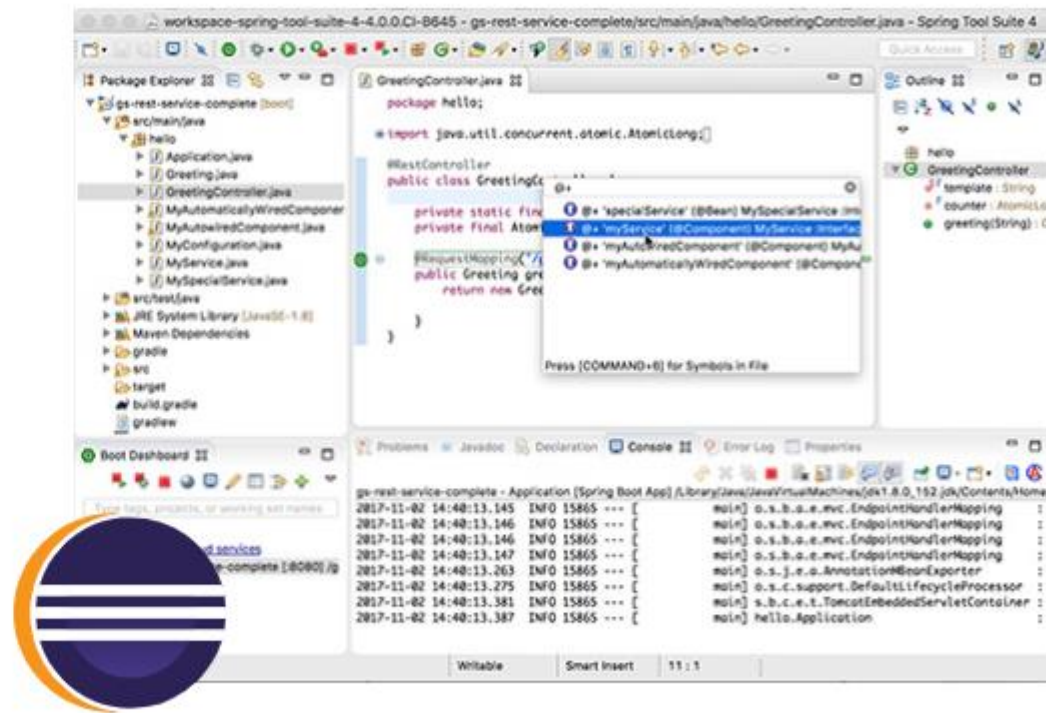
workspace-spring-tool-suite-4-4.0.0.CI-B645 - gs-rest-service-complete/src/main/java/hello/GreetingController.java - Spring Tool Suite 4

Quick Access

Package Explorer
gs-rest-service-complete [boot]
src/main/java
hello
Application.java
Greeting.java
GreetingController.java
MyAutomaticallyWiredComponent
MyAutowiredComponent.java
MyConfiguration.java
MyService.java
MySpecialService.java
src/test/java
JRE System Library [JavaSE-1.8]
Maven Dependencies
gradle
src
target
build.gradle
gradlew

GreetingController.java
package hello;

import java.util.concurrent.atomic.AtomicLong;

@RestController
public class GreetingCo
private static fin
private final Atom
@RequestMapping("/
public Greeting gre
return new Gree
}
}

@+
@+ 'specialService' (@Bean) MySpecialService (int
@+ 'myService' (@Component) MyService (interfac
@+ 'myAutowiredComponent' (@Component) MyAu
@+ 'myAutomaticallyWiredComponent' (@Compone
Press [COMMAND+6] for Symbols in File

Outline
hello
GreetingController
template : String
counter : AtomicLo
greeting(String) :

Boot Dashboard
Type tags, projects, or working set names
d services
e-complete [:8080] /g

Problems Javadoc Declaration Console Error Log Properties
gs-rest-service-complete - Application [Spring Boot App] /Library/Java/JavaVirtualMachines/jdk1.8.0_152.jdk/Contents/Home
2017-11-02 14:40:13.145 INFO 15865 --- [ main] o.s.b.a.e.mvc.EndpointHandlerMapping :
2017-11-02 14:40:13.146 INFO 15865 --- [ main] o.s.b.a.e.mvc.EndpointHandlerMapping :
2017-11-02 14:40:13.146 INFO 15865 --- [ main] o.s.b.a.e.mvc.EndpointHandlerMapping :
2017-11-02 14:40:13.147 INFO 15865 --- [ main] o.s.b.a.e.mvc.EndpointHandlerMapping :
2017-11-02 14:40:13.263 INFO 15865 --- [ main] o.s.j.e.a.AnnotationMBeanExporter :
2017-11-02 14:40:13.275 INFO 15865 --- [ main] o.s.c.support.DefaultLifecycleProcessor :
2017-11-02 14:40:13.381 INFO 15865 --- [ main] s.b.c.e.t.TomcatEmbeddedServletContainer :
2017-11-02 14:40:13.387 INFO 15865 --- [ main] hello.Application :

Writable Smart Insert 11 : 1